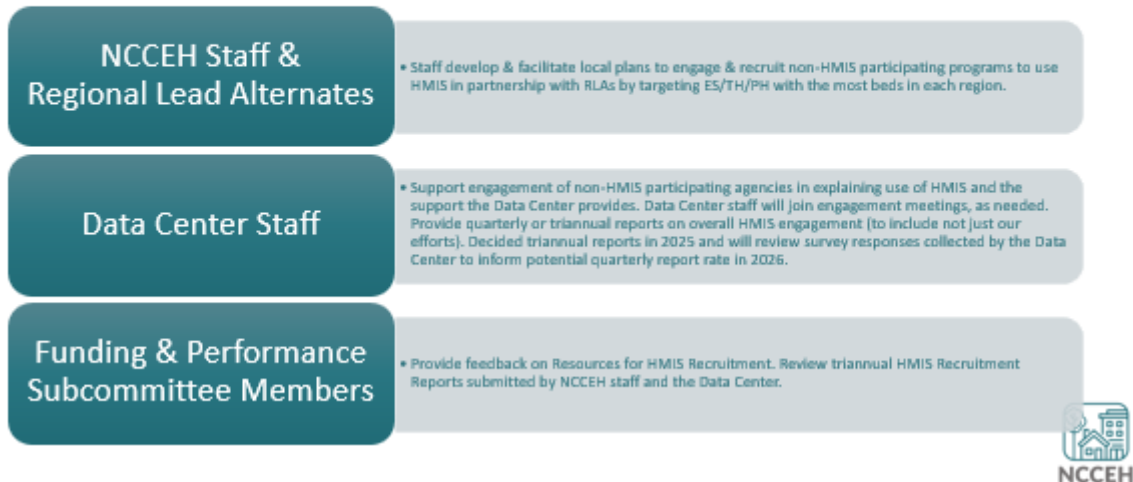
NCCEH Staff & Regional Lead Alternates

• Staff develop & facilitate local plans to engage & recruit non-HMIS participating programs to use HMIS in partnership with RLAs by targeting ES/TH/PH with the most beds in each region.

Data Center Staff

• Support engagement of non-HMIS participating agencies in explaining use of HMIS and the support the Data Center provides. Data Center staff will join engagement meetings, as needed. Provide quarterly or triannual reports on overall HMIS engagement (to include not just our efforts). Decided triannual reports in 2025 and will review survey responses collected by the Data Center to inform potential quarterly report rate in 2026.

Funding & Performance Subcommittee Members

• Provide feedback on Resources for HMIS Recruitment. Review triannual HMIS Recruitment Reports submitted by NCCEH staff and the Data Center.

NCCEH